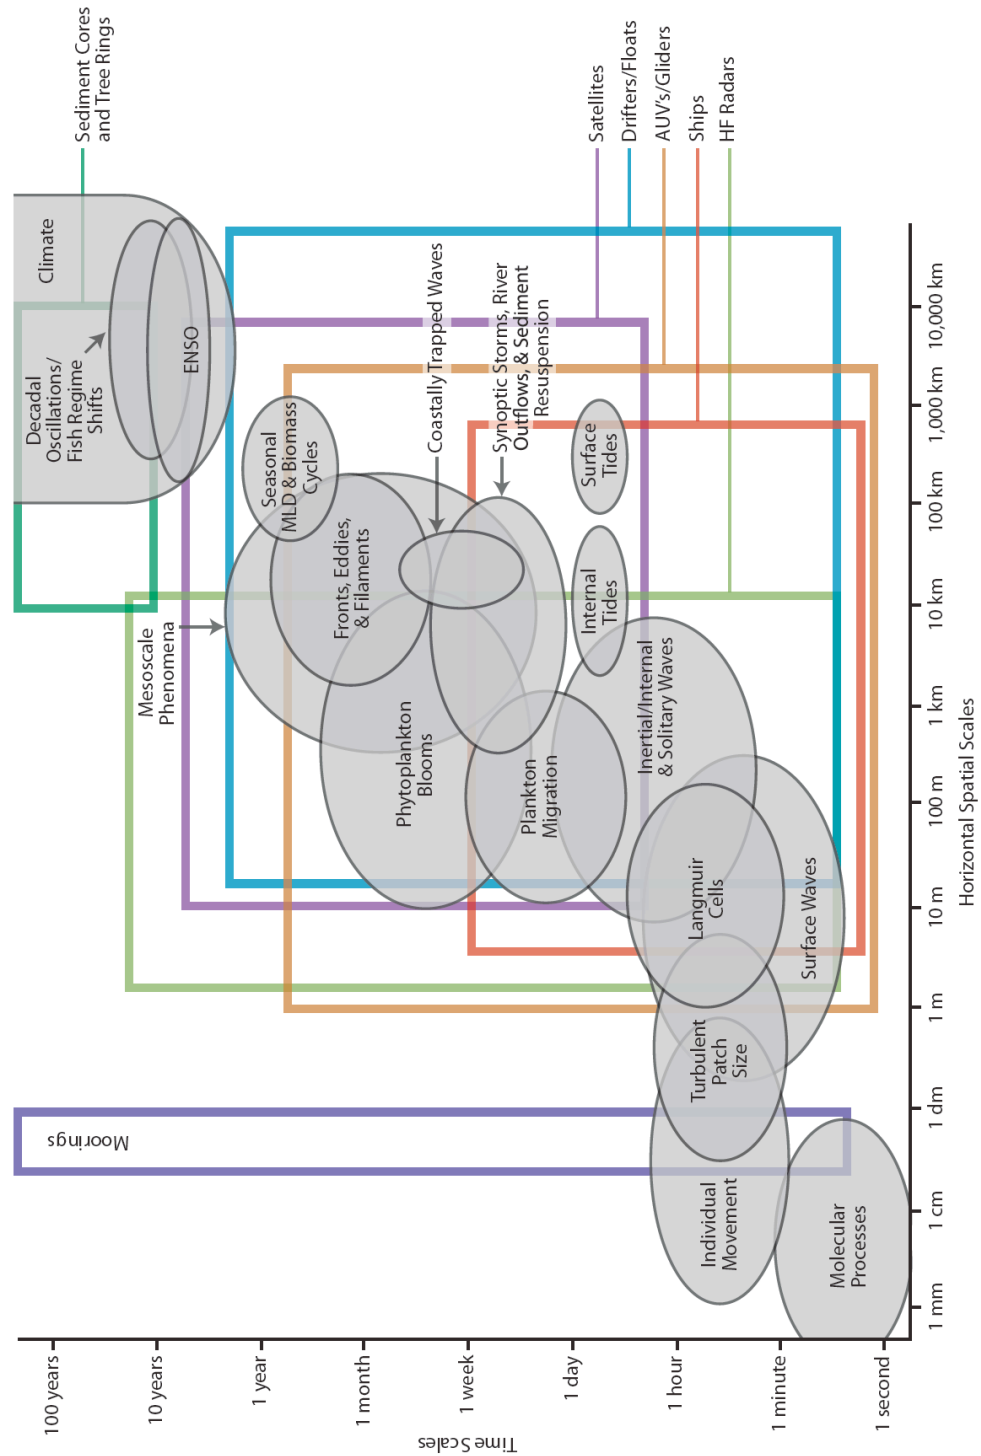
Sediment Cores and Tree Rings

Satellites

Drifters/Floats

AUV's/Gliders

Ships

HF Radars

Climate

Decadal Oscillations/ Fish Regime Shifts

ENSO

Seasonal MLD & Biomass Cycles

Coastally Trapped Waves

Synoptic Storms, River Outflows, & Sediment Resuspension

Surface Tides

Fronts, Eddies, & Filaments

Internal Tides

Mesoscale Phenomena

Inertial/Internal & Solitary Waves

Phytoplankton Blooms

Plankton Migration

Langmuir Cells

Surface Waves

Turbulent Patch Size

Moorings

Individual Movement

Molecular Processes

10,000 km

1,000 km

100 km

10 km

1 km

100 m

10 m

1 m

1 dm

1 cm

1 mm

Horizontal Spatial Scales

100 years

10 years

1 year

1 month

1 week

1 day

1 hour

1 minute

1 second

Time Scales